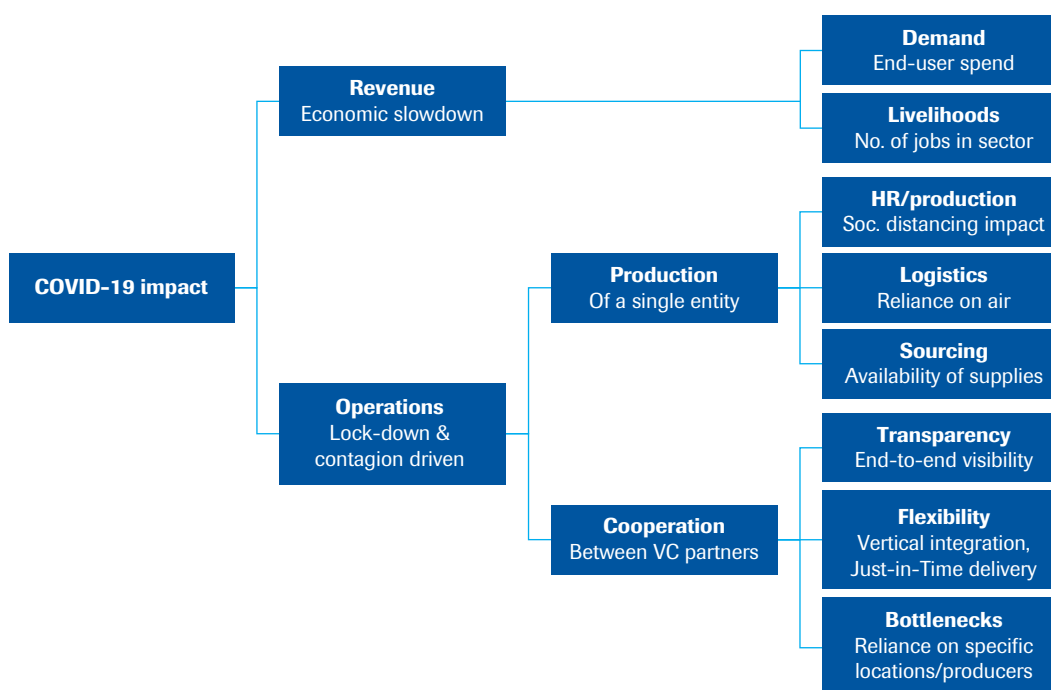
COVID-19 impact

Revenue
Economic slowdown

Demand
End-user spend

Livelihoods
No. of jobs in sector

Operations
Lock-down & contagion driven

Production
Of a single entity

HR/production
Soc. distancing impact

Logistics
Reliance on air

Sourcing
Availability of supplies

Cooperation
Between VC partners

Transparency
End-to-end visibility

Flexibility
Vertical integration, Just-in-Time delivery

Bottlenecks
Reliance on specific locations/producers